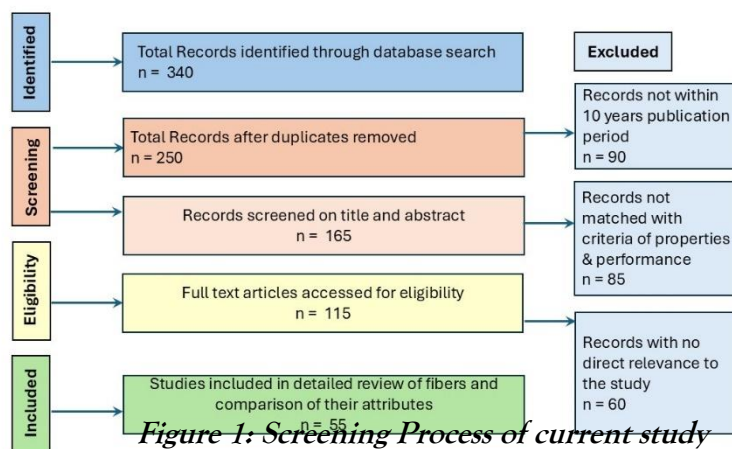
Identified

Total Records identified through database search
n = 340

Excluded

Records not within 10 years publication period
n = 90

Screening

Total Records after duplicates removed
n = 250

Records screened on title and abstract
n = 165

Records not matched with criteria of properties & performance
n = 85

Eligibility

Full text articles accessed for eligibility
n = 115

Records with no direct relevance to the study
n = 60

Included

Studies included in detailed review of fibers and comparison of their attributes
n = 55

Figure 1: Screening Process of current study